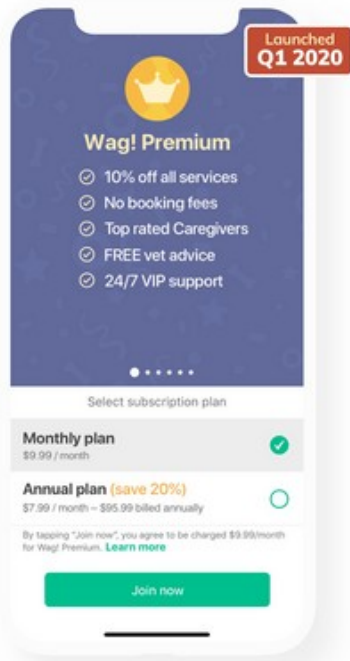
Launched
Q1 2020

Wag! Premium

10% off all services
No booking fees
Top rated Caregivers
FREE vet advice
24/7 VIP support

Select subscription plan

Monthly plan
$9.99 / month

Annual plan (save 20%)
$7.99 / month – $95.99 billed annually

By tapping "Join now", you agree to be charged $9.99/month for Wag! Premium. Learn more

Join now